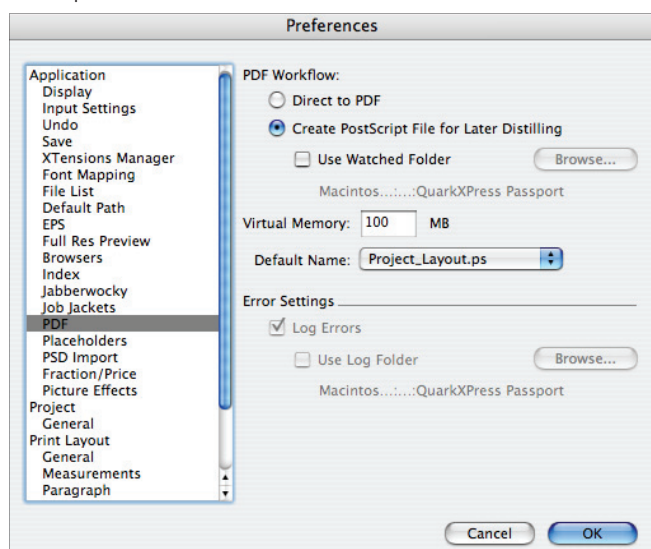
Preferences

Application
Display
Input Settings
Undo
Save
XTensions Manager
Font Mapping
File List
Default Path
EPS
Full Res Preview
Browsers
Index
Jabberwocky
Job Jackets
PDF
Placeholders
PSD Import
Fraction/Price
Picture Effects
Project
General
Print Layout
General
Measurements
Paragraph

PDF Workflow:
Direct to PDF
Create PostScript File for Later Distilling
Use Watched Folder
Browse...
Macintos...:...:QuarkXPress Passport
Virtual Memory: 100 MB
Default Name: Project_Layout.ps

Error Settings
Log Errors
Use Log Folder
Browse...
Macintos...:...:QuarkXPress Passport

Cancel
OK